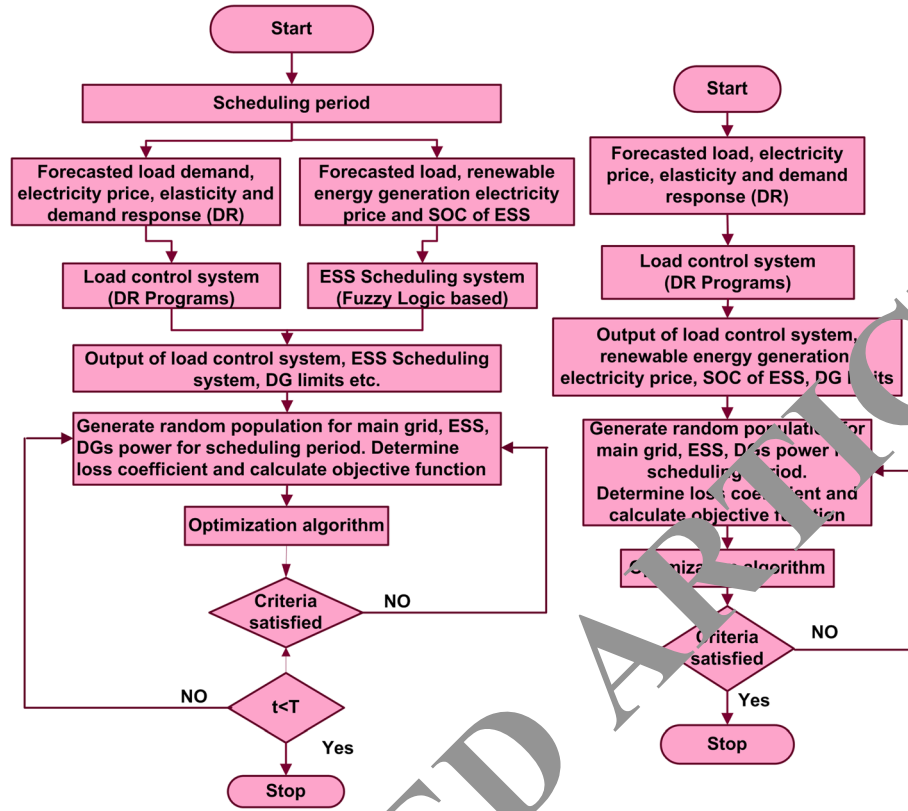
Start

Scheduling period

Forecasted load demand, electricity price, elasticity and demand response (DR)

Forecasted load, renewable energy generation electricity price and SOC of ESS

Load control system (DR Programs)

ESS Scheduling system (Fuzzy Logic based)

Output of load control system, ESS Scheduling system, DG limits etc.

Generate random population for main grid, ESS, DGs power for scheduling period. Determine loss coefficient and calculate objective function

Optimization algorithm

Criteria satisfied

NO

NO

t<T

Yes

Stop

Start

Forecasted load, electricity price, elasticity and demand response (DR)

Load control system (DR Programs)

Output of load control system, renewable energy generation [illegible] electricity price, SOC of ESS, DG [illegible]

Generate random popula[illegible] for main grid, ESS, DGs power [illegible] scheduling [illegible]riod. Determine los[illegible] coe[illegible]ent and calculate objective f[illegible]tion

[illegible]imiza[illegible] algorithm

Criteria satisfied

NO

Yes

Stop